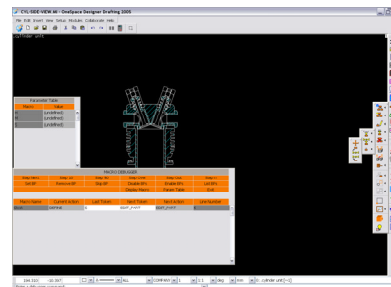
CYL-SIDE-VIEW.dc - OneSpace Designer Drafting 2005
File Edit Insert View Setup Modules Collaborate Help
Cylinder unit

Parameter Table
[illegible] | Value
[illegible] | (undefined)
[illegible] | (undefined)
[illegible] | (undefined)

MACRO DEBUGGER
Step Macro | Step 10 | Step 100 | Step Inline | Step Over | Step All
Set BP | Remove BP | Skip BP | Disable BPs | Enable BPs | List BPs
Display Macro | Parent Table | Quit

| Macro Name | Current action | Last Token | Next Token | Next Action | Line Number |
|---|---|---|---|---|---|
| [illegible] | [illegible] | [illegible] | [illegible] | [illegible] | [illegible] |

104.3325 -10.3007 | ALL | COMPANY | 1:1 | mm | 0. cylinder unit [-0]